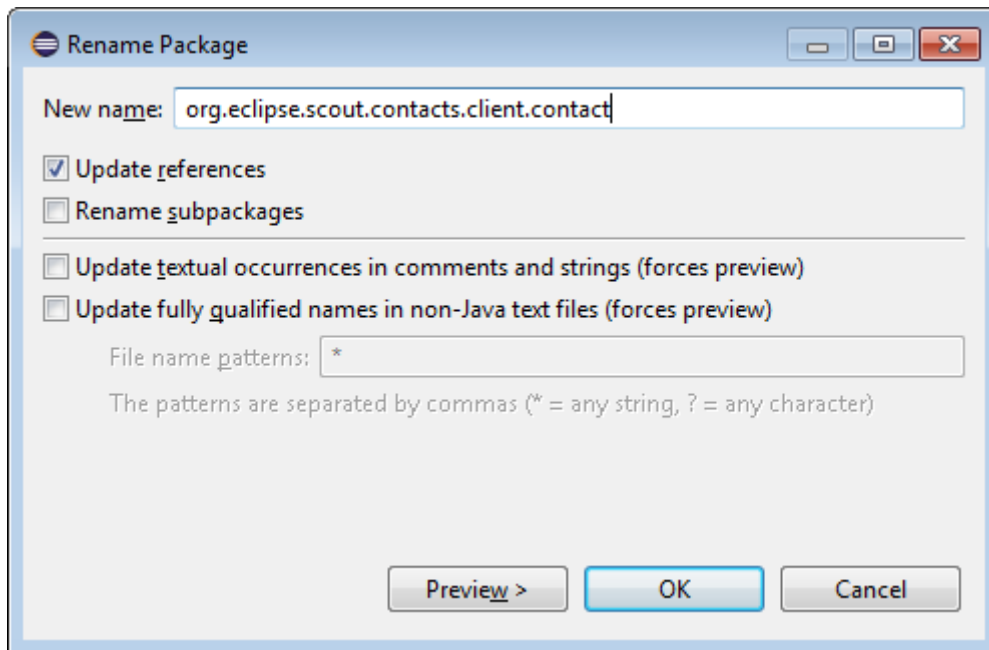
Rename Package

New name: org.eclipse.scout.contacts.client.contact

Update references

Rename subpackages

Update textual occurrences in comments and strings (forces preview)

Update fully qualified names in non-Java text files (forces preview)

File name patterns: *

The patterns are separated by commas (* = any string, ? = any character)

Preview >
OK
Cancel